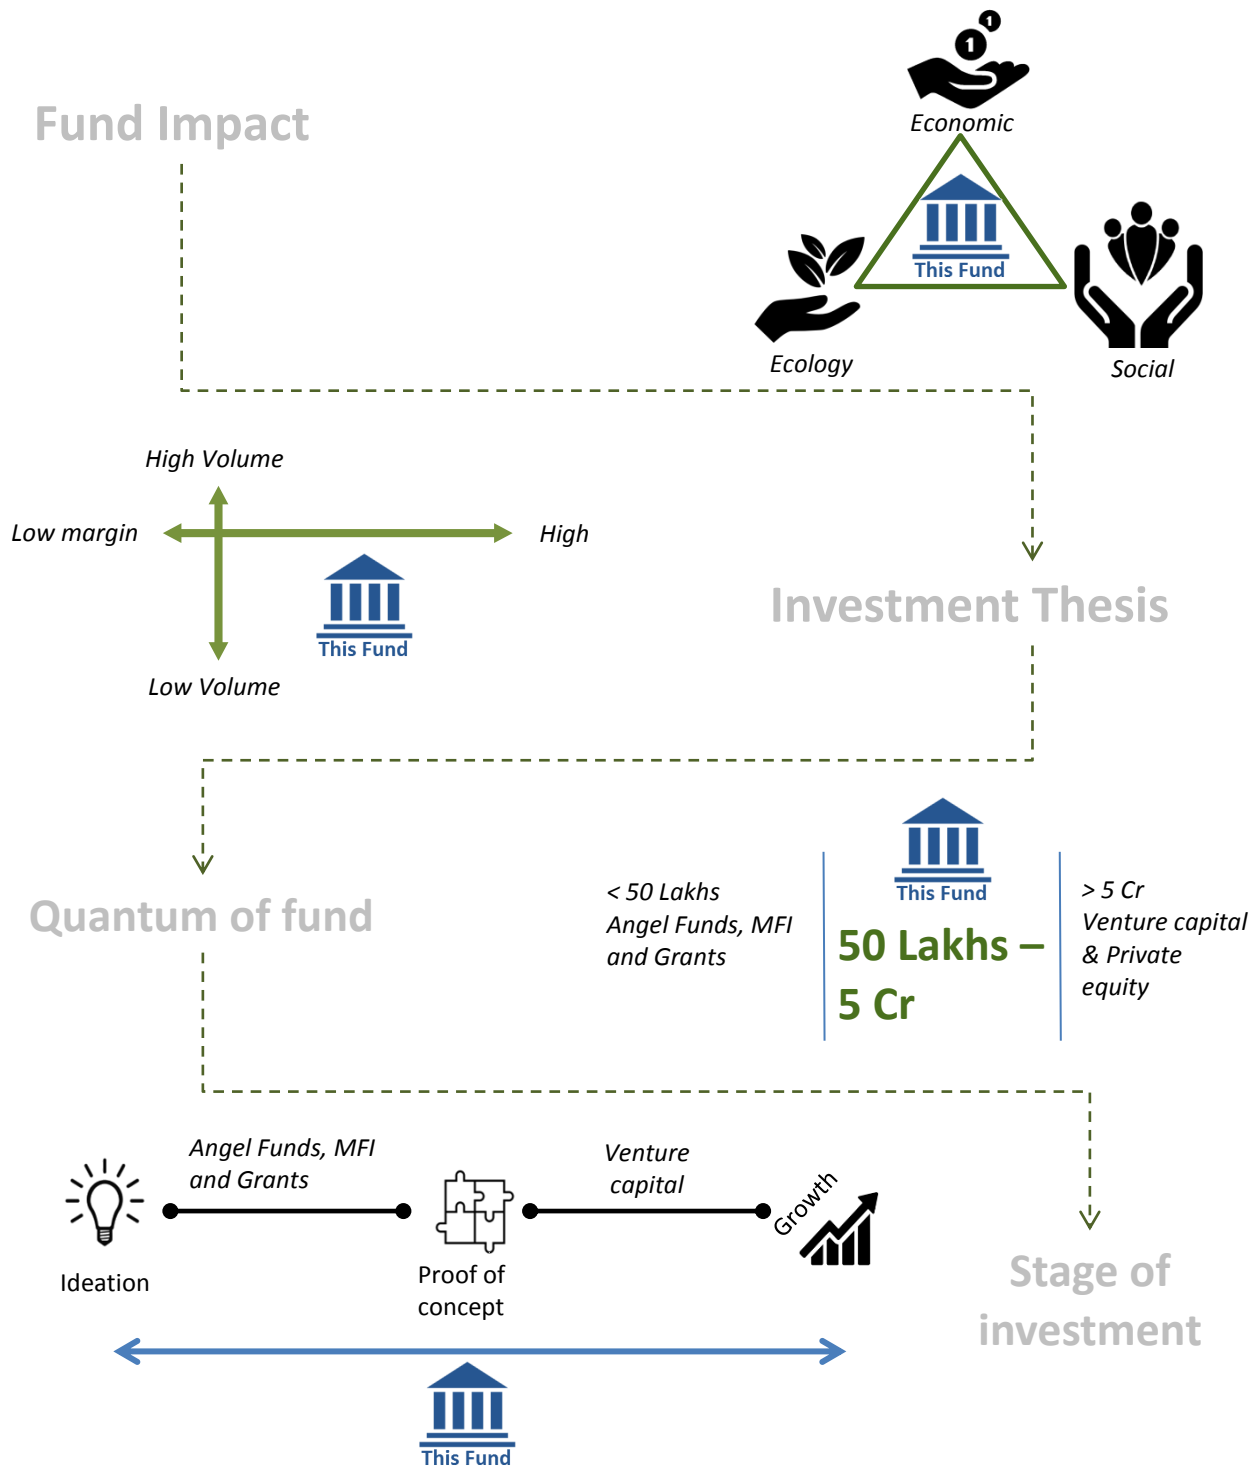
Fund Impact

Economic

This Fund

Ecology

Social

High Volume

Low margin

High

This Fund

Low Volume

Investment Thesis

Quantum of fund

< 50 Lakhs Angel Funds, MFI and Grants

This Fund

50 Lakhs – 5 Cr

> 5 Cr Venture capital & Private equity

Angel Funds, MFI and Grants

Venture capital

Growth

Ideation

Proof of concept

Stage of investment

This Fund